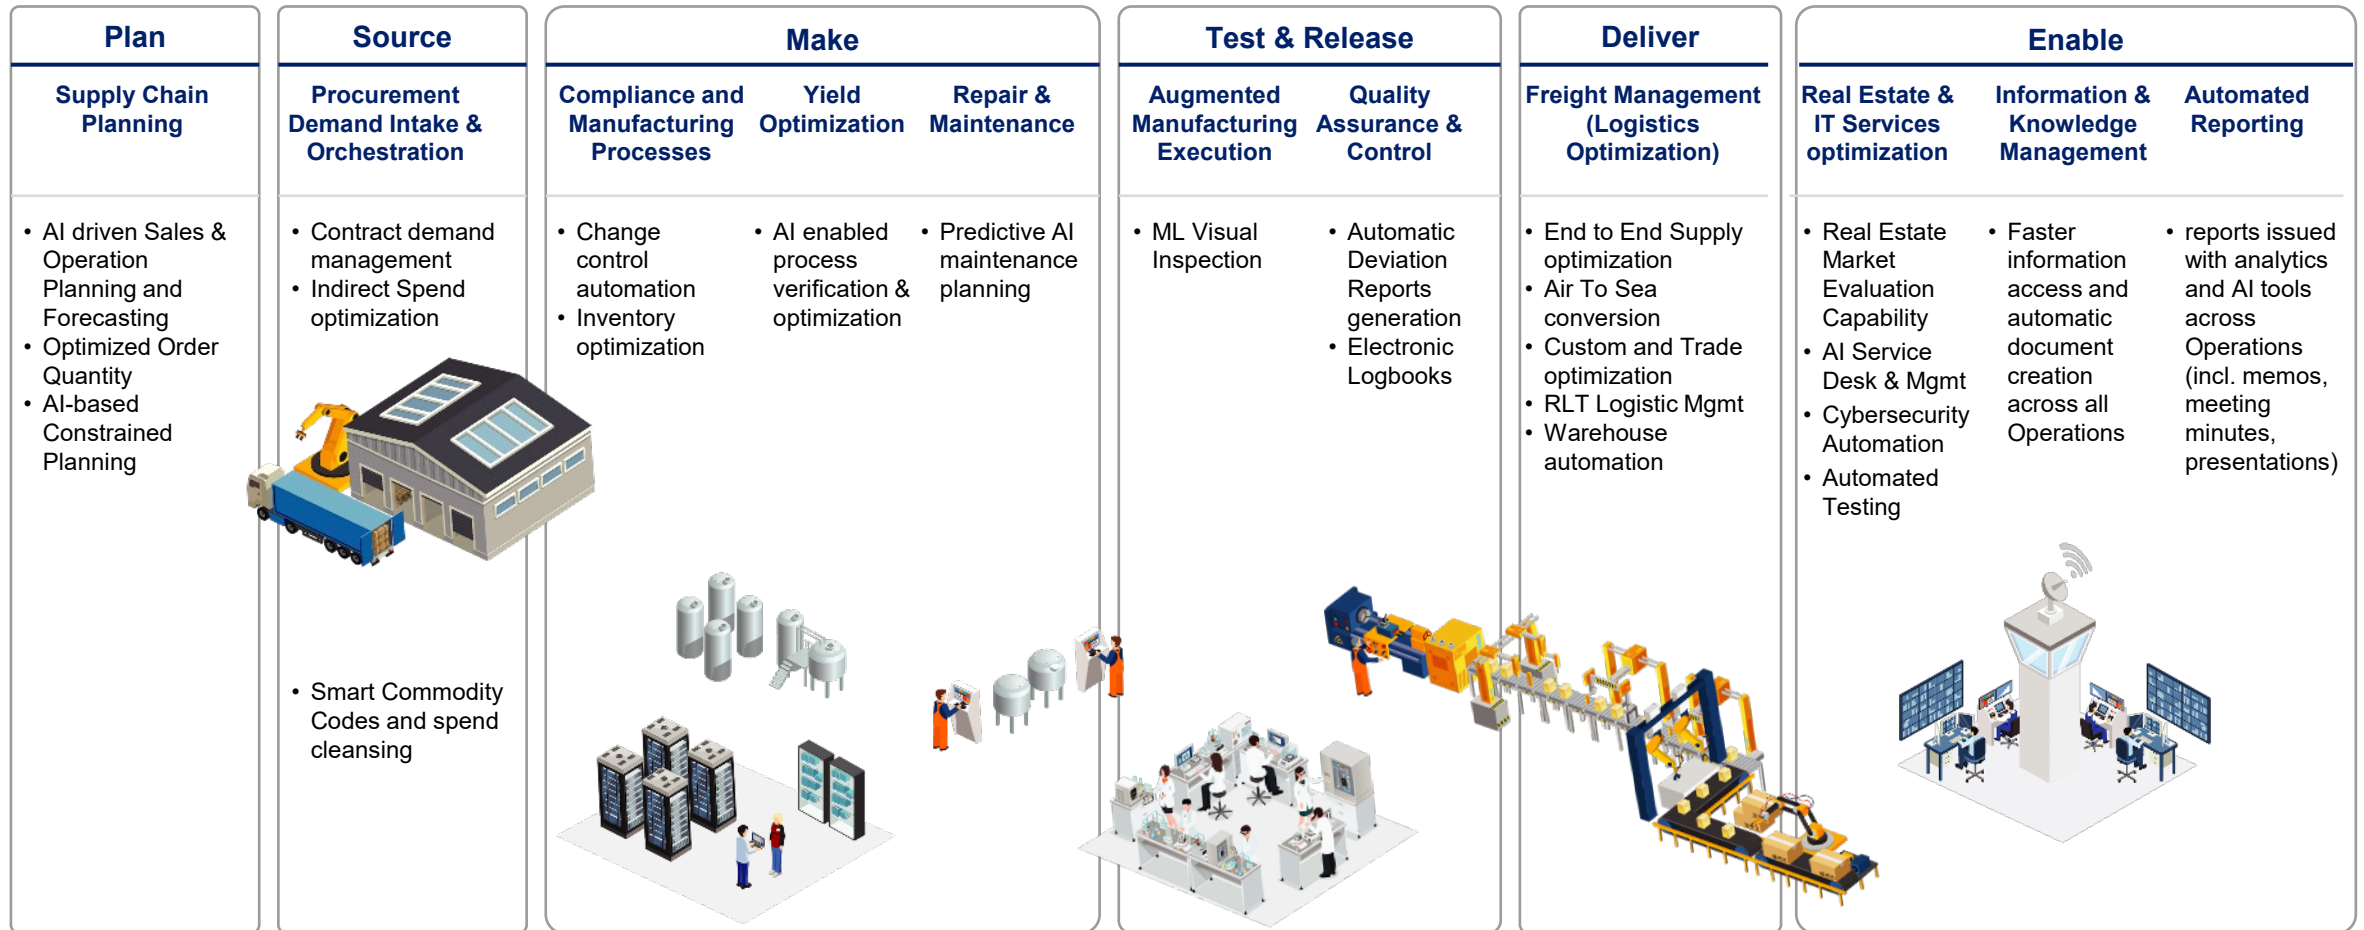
Plan

Supply Chain Planning

• AI driven Sales & Operation Planning and Forecasting
• Optimized Order Quantity
• AI-based Constrained Planning

Source

Procurement Demand Intake & Orchestration

• Contract demand management
• Indirect Spend optimization

• Smart Commodity Codes and spend cleansing

Make

Compliance and Manufacturing Processes

• Change control automation
• Inventory optimization

Yield Optimization

• AI enabled process verification & optimization

Repair & Maintenance

• Predictive AI maintenance planning

Test & Release

Augmented Manufacturing Execution

• ML Visual Inspection

Quality Assurance & Control

• Automatic Deviation Reports generation
• Electronic Logbooks

Deliver

Freight Management (Logistics Optimization)

• End to End Supply optimization
• Air To Sea conversion
• Custom and Trade optimization
• RLT Logistic Mgmt
• Warehouse automation

Enable

Real Estate & IT Services optimization

• Real Estate Market Evaluation Capability
• AI Service Desk & Mgmt
• Cybersecurity Automation
• Automated Testing

Information & Knowledge Management

• Faster information access and automatic document creation across all Operations

Automated Reporting

• reports issued with analytics and AI tools across Operations (incl. memos, meeting minutes, presentations)